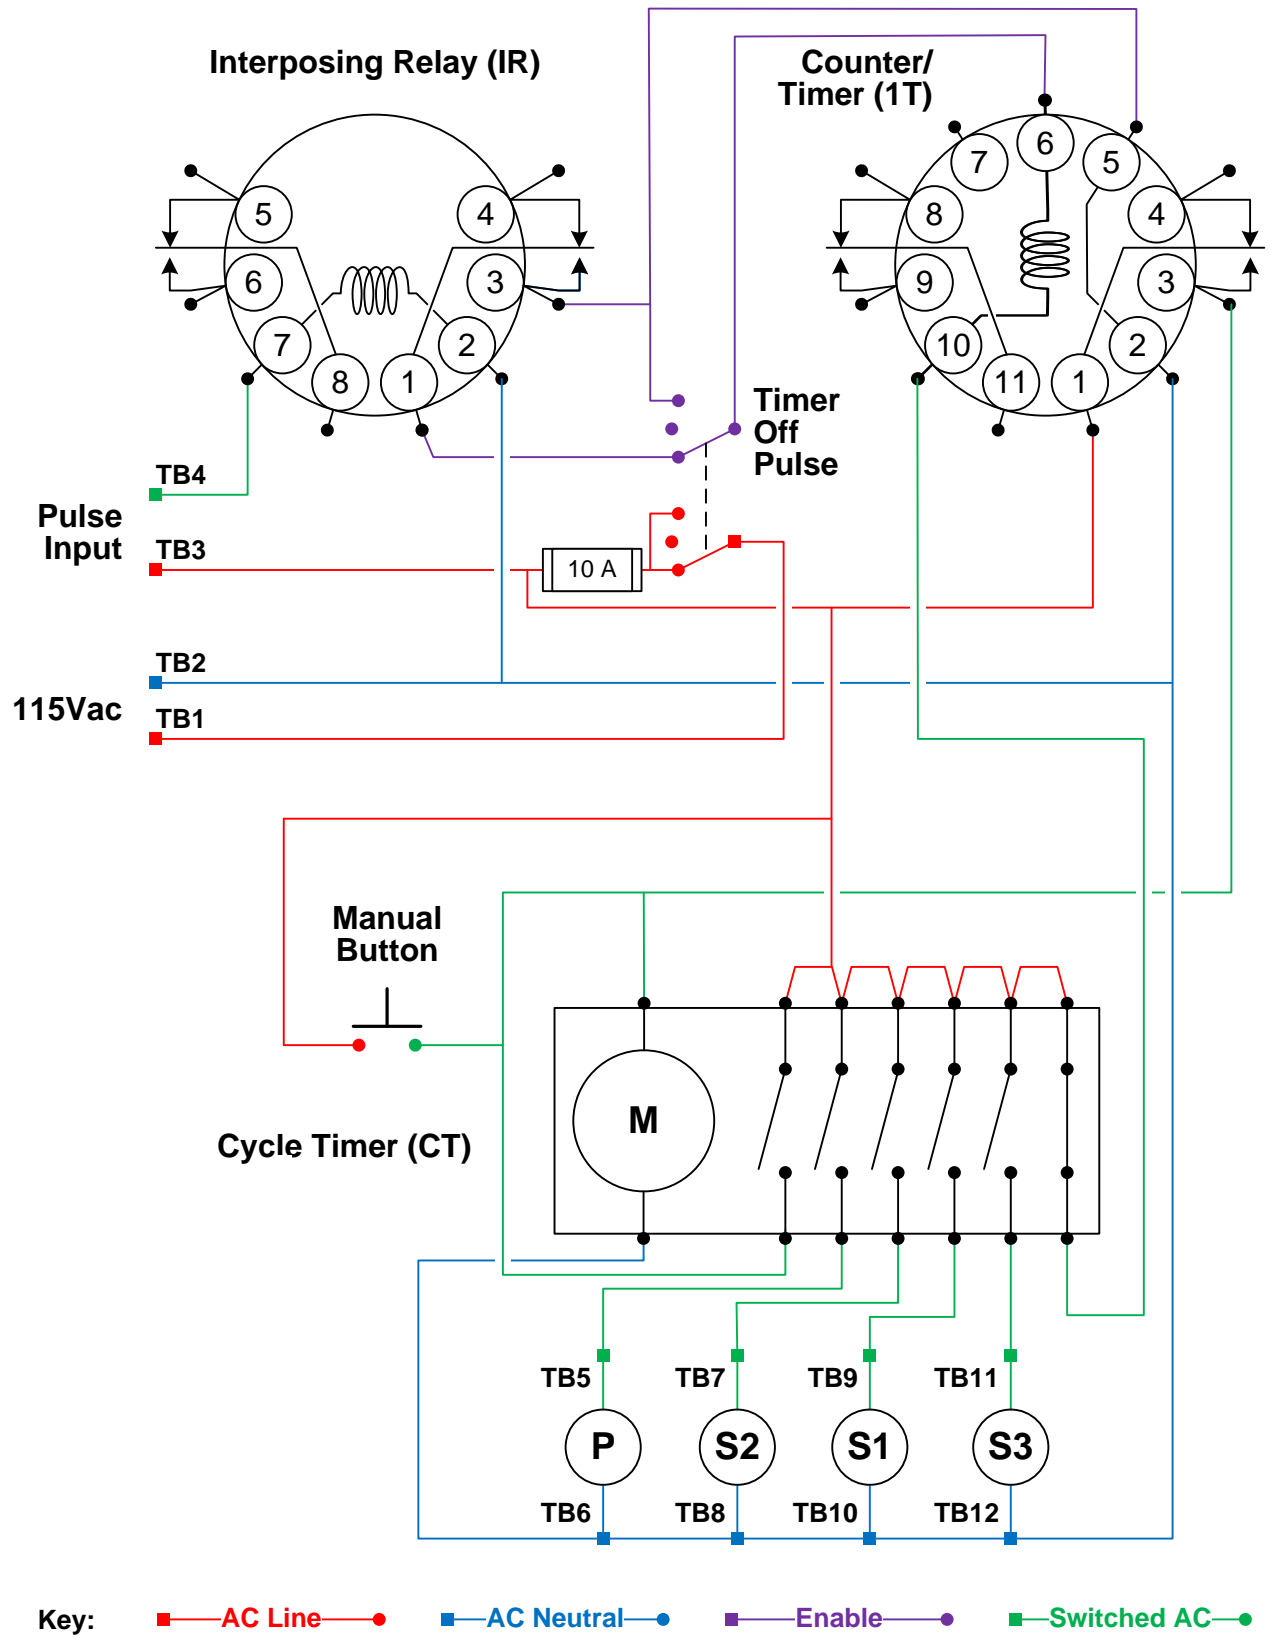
Interposing Relay (IR)

Counter/
Timer (1T)

5
4
6
3
7
2
8
1

7
6
5
8
4
9
3
10
2
11
1

Timer
Off
Pulse

TB4

Pulse
Input

TB3

10 A

TB2

115Vac

TB1

Manual
Button

M

Cycle Timer (CT)

TB5
TB7
TB9
TB11

P
S2
S1
S3

TB6
TB8
TB10
TB12

Key: AC Line AC Neutral Enable Switched AC